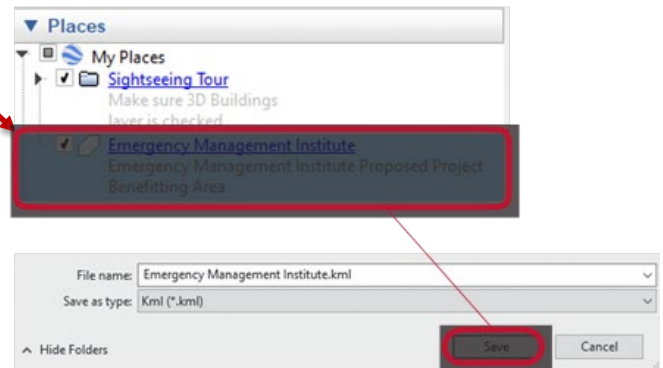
▼ Places

My Places

Sightseeing Tour

Make sure 3D Buildings layer is checked.

Emergency Management Institute

Emergency Management Institute Proposed Project Benefitting Area

File name: Emergency Management Institute.kml

Save as type: Kml (*.kml)

^ Hide Folders

Save

Cancel